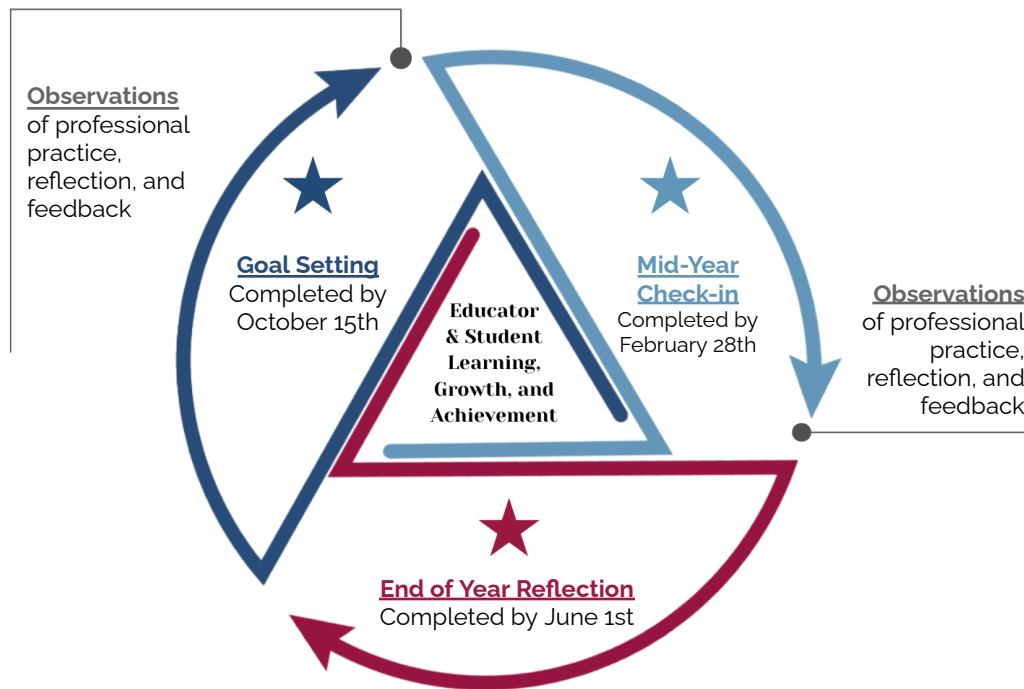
Observations of professional practice, reflection, and feedback

Goal Setting
Completed by October 15th

Educator & Student Learning, Growth, and Achievement

Mid-Year Check-in
Completed by February 28th

Observations of professional practice, reflection, and feedback

End of Year Reflection
Completed by June 1st